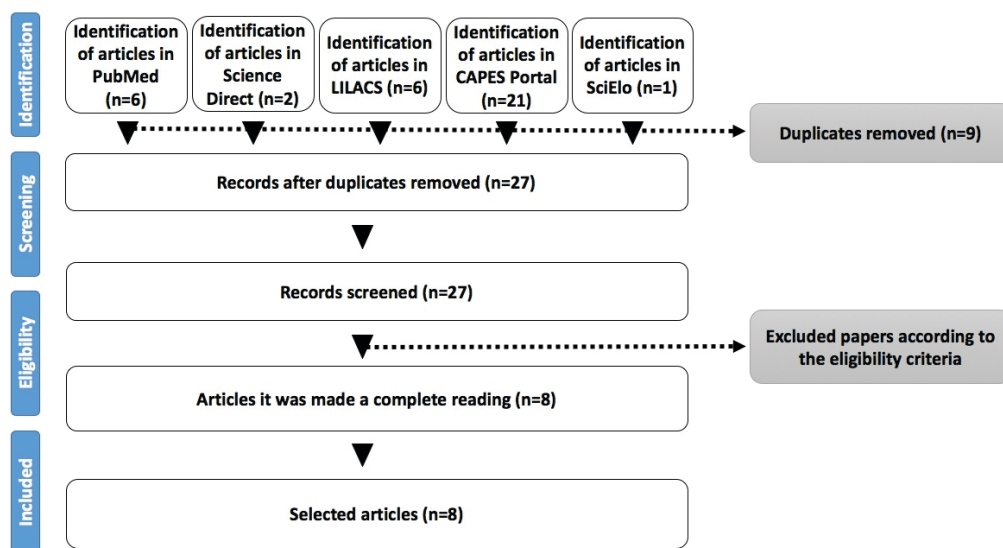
Identification

Identification of articles in PubMed (n=6)

Identification of articles in Science Direct (n=2)

Identification of articles in LILACS (n=6)

Identification of articles in CAPES Portal (n=21)

Identification of articles in SciElo (n=1)

Duplicates removed (n=9)

Screening

Records after duplicates removed (n=27)

Records screened (n=27)

Eligibility

Excluded papers according to the eligibility criteria

Articles it was made a complete reading (n=8)

Included

Selected articles (n=8)